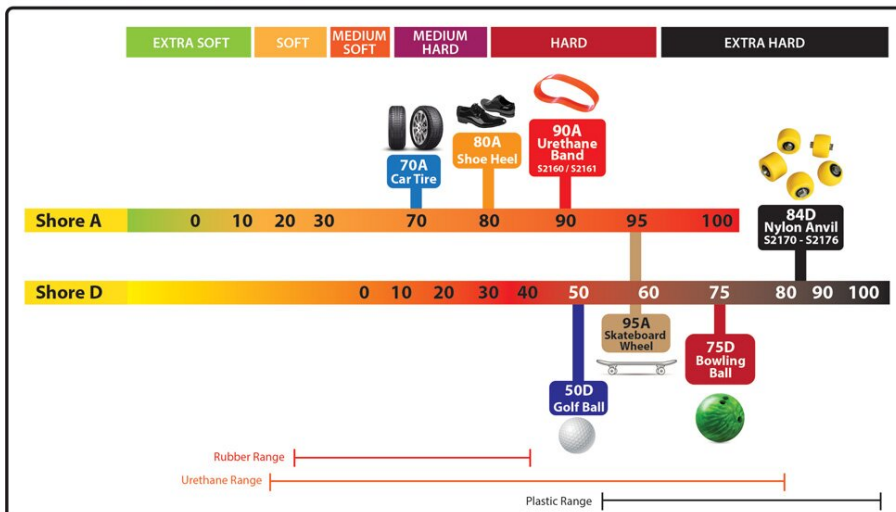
EXTRA SOFT SOFT MEDIUM SOFT MEDIUM HARD HARD EXTRA HARD

70A Car Tire

80A Shoe Heel

90A Urethane Band S2160 / S2161

84D Nylon Anvil S2170 - S2176

Shore A 0 10 20 30 70 80 90 95 100

Shore D 0 10 20 30 40 50 60 75 80 90 100

95A Skateboard Wheel

75D Bowling Ball

50D Golf Ball

Rubber Range

Urethane Range

Plastic Range